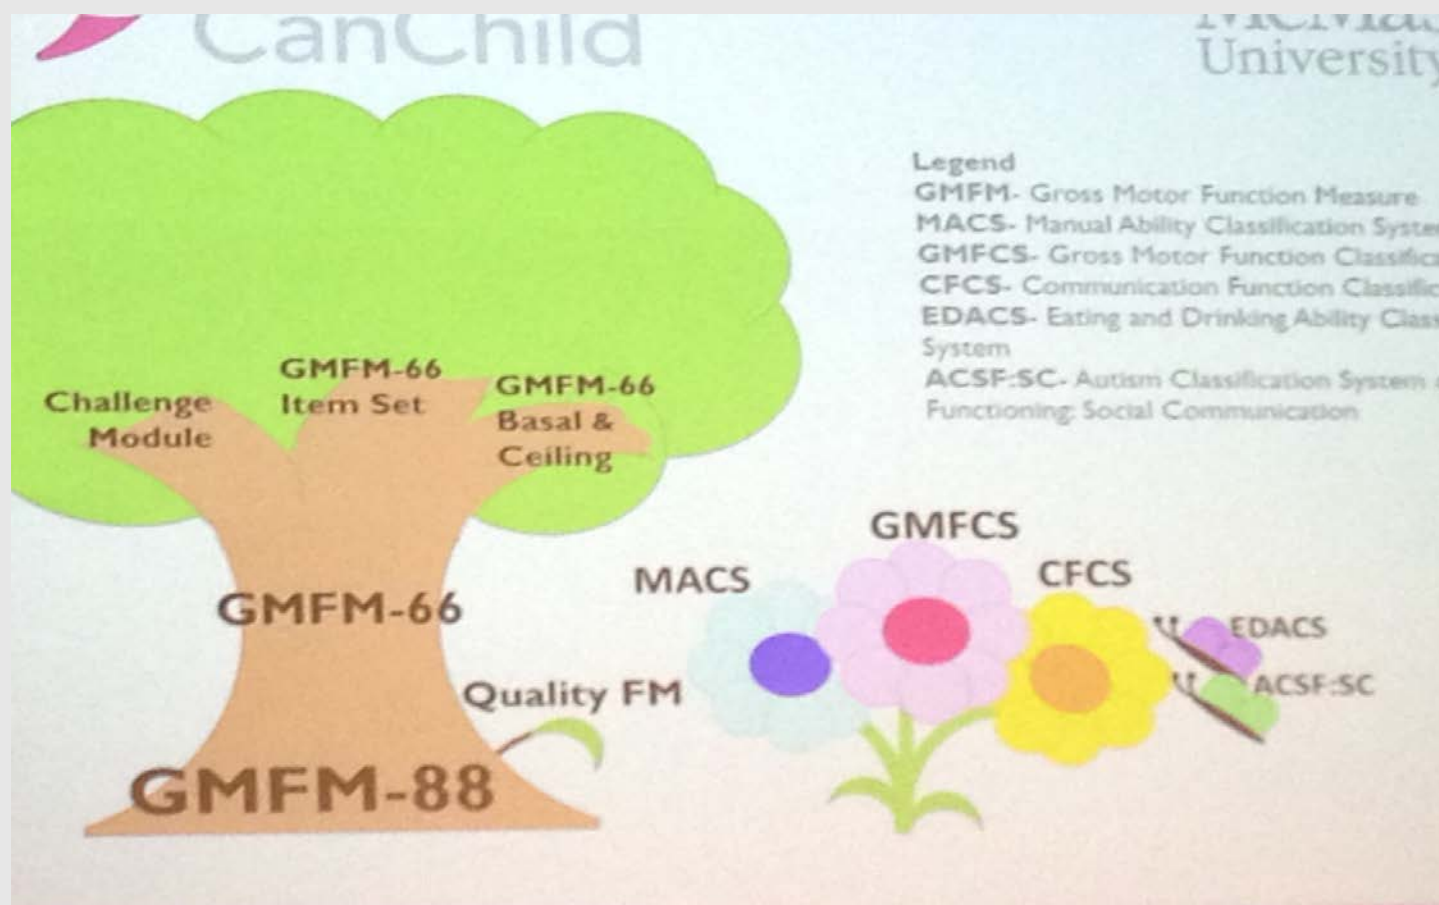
CanChild

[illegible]
University

Legend
GMFM- Gross Motor Function Measure
MACS- Manual Ability Classification Syste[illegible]
GMFCS- Gross Motor Function Classific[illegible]
CFCS- Communication Function Classific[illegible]
EDACS- Eating and Drinking Ability Class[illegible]
System
ACSF:SC- Autism Classification System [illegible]
Functioning: Social Communication

Challenge Module
GMFM-66 Item Set
GMFM-66 Basal & Ceiling
GMFM-66
Quality FM
GMFM-88

GMFCS
MACS
CFCS
EDACS
ACSF:SC